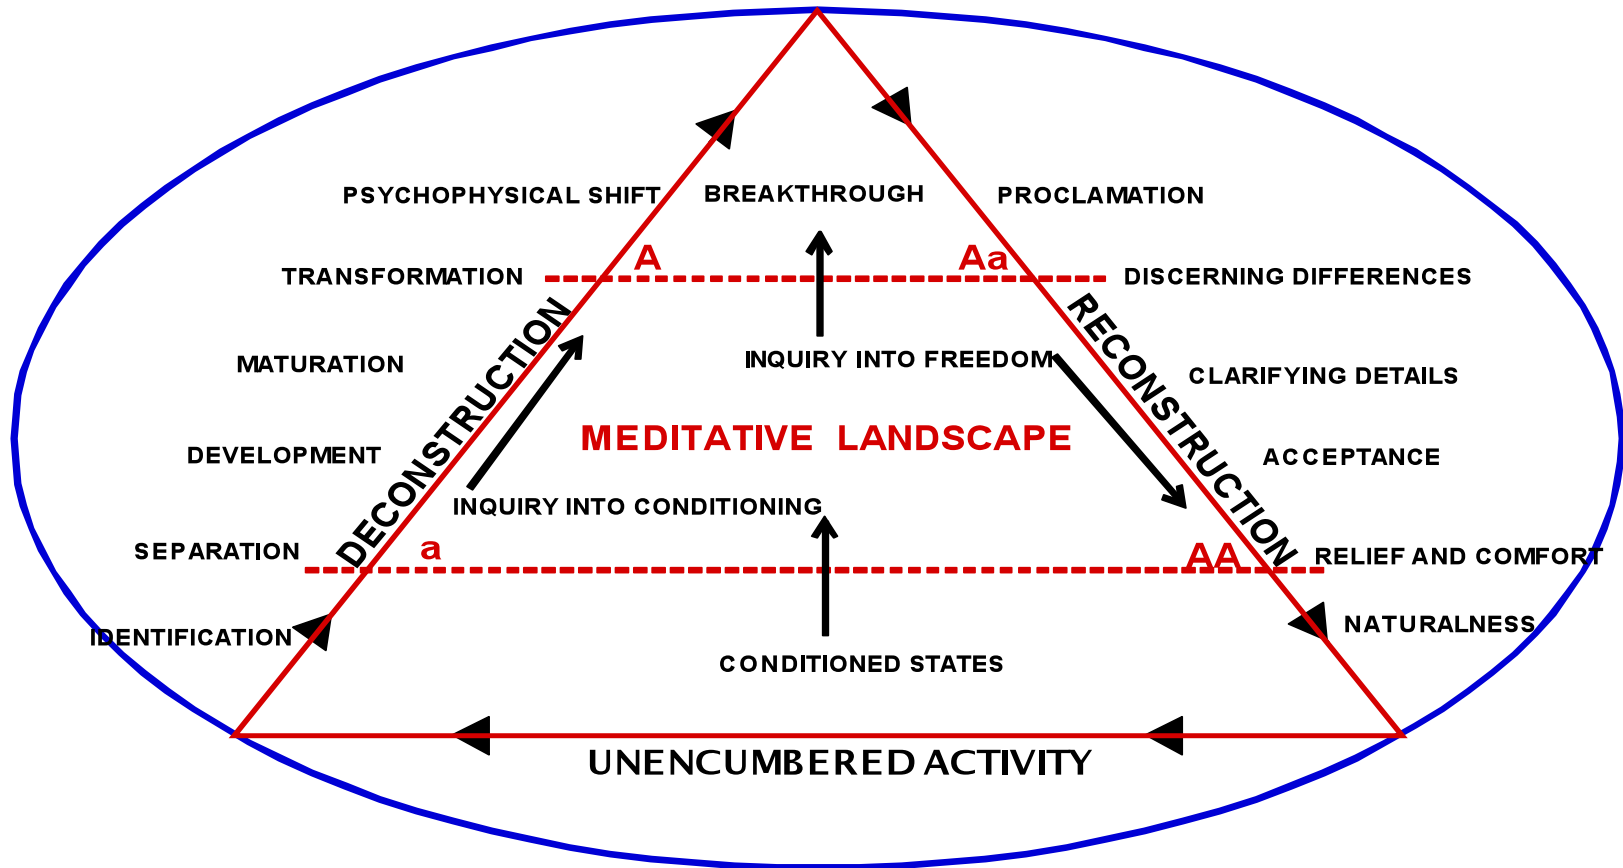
PSYCHOPHYSICAL SHIFT

BREAKTHROUGH

PROCLAMATION

TRANSFORMATION

A

Aa

DISCERNING DIFFERENCES

MATURATION

DECONSTRUCTION

INQUIRY INTO FREEDOM

RECONSTRUCTION

CLARIFYING DETAILS

MEDITATIVE LANDSCAPE

DEVELOPMENT

ACCEPTANCE

INQUIRY INTO CONDITIONING

SEPARATION

a

AA

RELIEF AND COMFORT

IDENTIFICATION

NATURALNESS

CONDITIONED STATES

UNENCUMBERED ACTIVITY